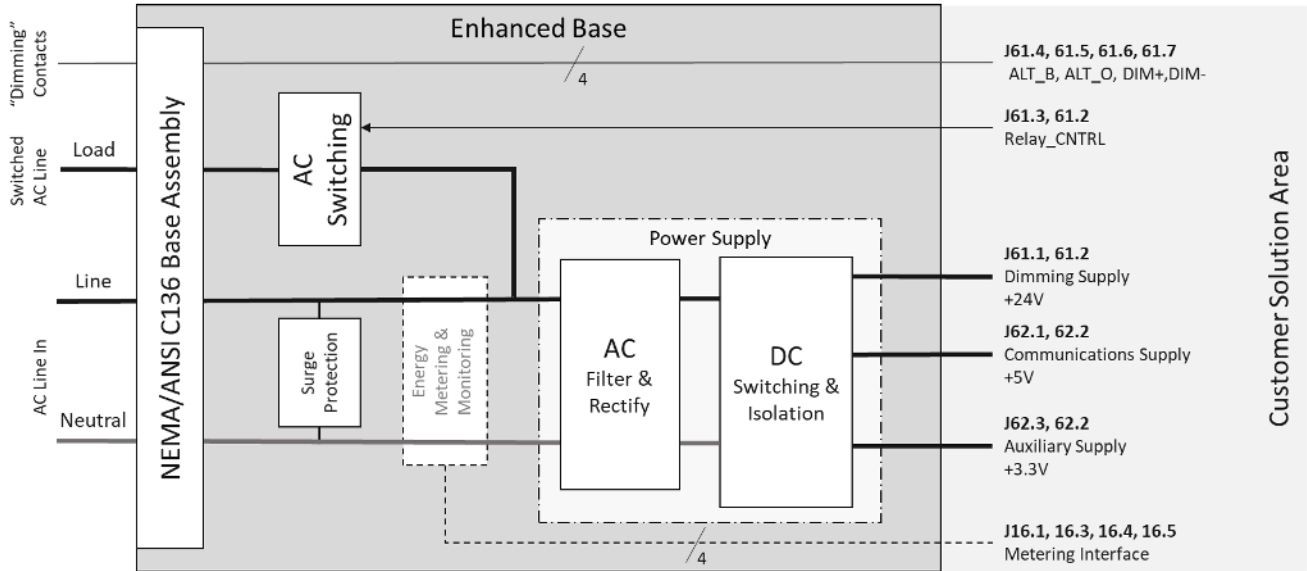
"Dimming" Contacts

Switched AC Line

Load

Line

AC Line In

Neutral

NEMA/ANSI C136 Base Assembly

Enhanced Base

4

AC Switching

Surge Protection

Energy Metering & Monitoring

Power Supply

AC Filter & Rectify

DC Switching & Isolation

4

**J61.4, 61.5, 61.6, 61.7**
ALT_B, ALT_O, DIM+,DIM-

**J61.3, 61.2**
Relay_CNTRL

**J61.1, 61.2**
Dimming Supply
+24V

**J62.1, 62.2**
Communications Supply
+5V

**J62.3, 62.2**
Auxiliary Supply
+3.3V

**J16.1, 16.3, 16.4, 16.5**
Metering Interface

Customer Solution Area